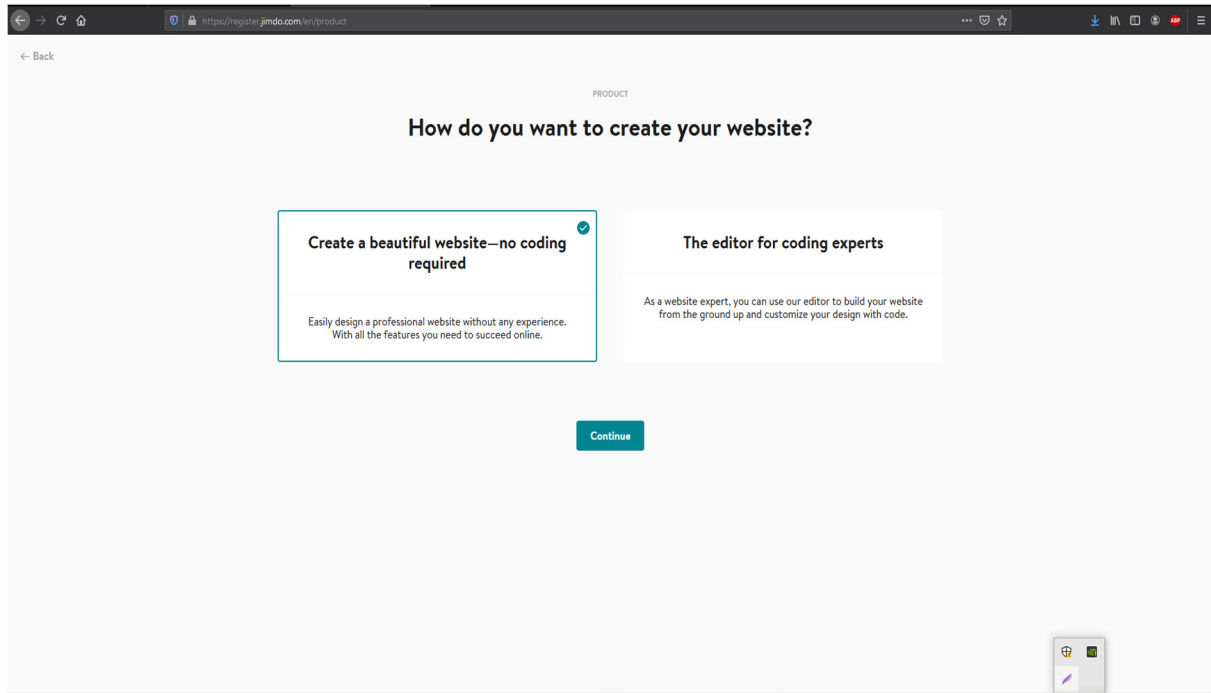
https://register.jimdo.com/en/product

ABP

← Back

PRODUCT

How do you want to create your website?

Create a beautiful website—no coding required

Easily design a professional website without any experience. With all the features you need to succeed online.

The editor for coding experts

As a website expert, you can use our editor to build your website from the ground up and customize your design with code.

Continue